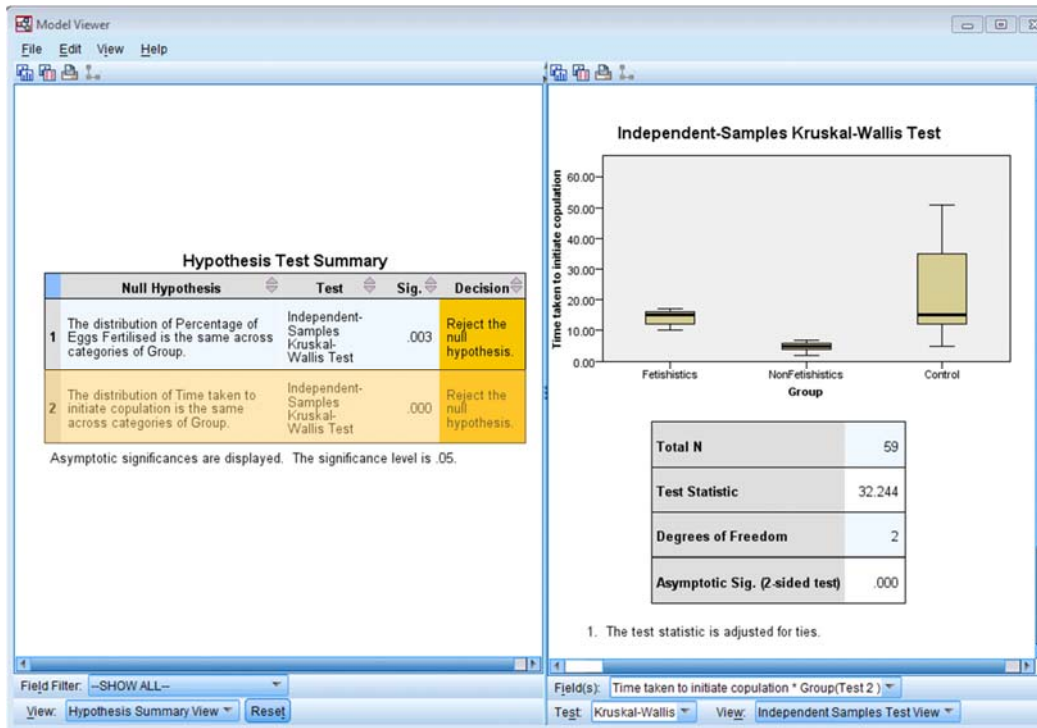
Model Viewer

File Edit View Help

Hypothesis Test Summary

| | Null Hypothesis | Test | Sig. | Decision |
|---|---|---|---|---|
| 1 | The distribution of Percentage of Eggs Fertilised is the same across categories of Group. | Independent-Samples Kruskal-Wallis Test | .003 | Reject the null hypothesis. |
| 2 | The distribution of Time taken to initiate copulation is the same across categories of Group. | Independent-Samples Kruskal-Wallis Test | .000 | Reject the null hypothesis. |

Asymptotic significances are displayed. The significance level is .05.

Independent-Samples Kruskal-Wallis Test

Time taken to initiate copulation

60.00
50.00
40.00
30.00
20.00
10.00
0.00

Fetishistics NonFetishistics Control

Group

| Total N | 59 |
|---|---|
| Test Statistic | 32.244 |
| Degrees of Freedom | 2 |
| Asymptotic Sig. (2-sided test) | .000 |

1. The test statistic is adjusted for ties.

Field Filter: --SHOW ALL--

View: Hypothesis Summary View Reset

Field(s): Time taken to initiate copulation * Group(Test 2 )

Test: Kruskal-Wallis View: Independent Samples Test View